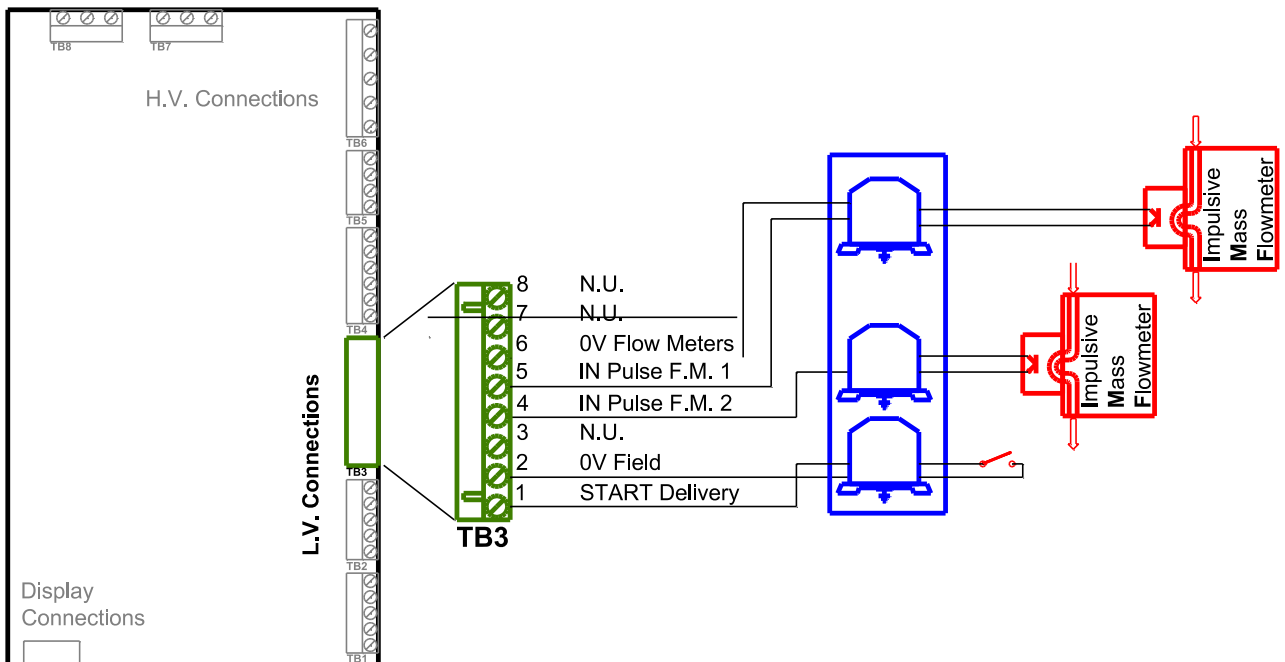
TB8 TB7

H.V. Connections

TB6

TB5

TB4

L.V. Connections

TB3

TB2

TB1

Display Connections

8 N.U.
7 N.U.
6 0V Flow Meters
5 IN Pulse F.M. 1
4 IN Pulse F.M. 2
3 N.U.
2 0V Field
1 START Delivery

TB3

Impulsive Mass Flowmeter

Impulsive Mass Flowmeter